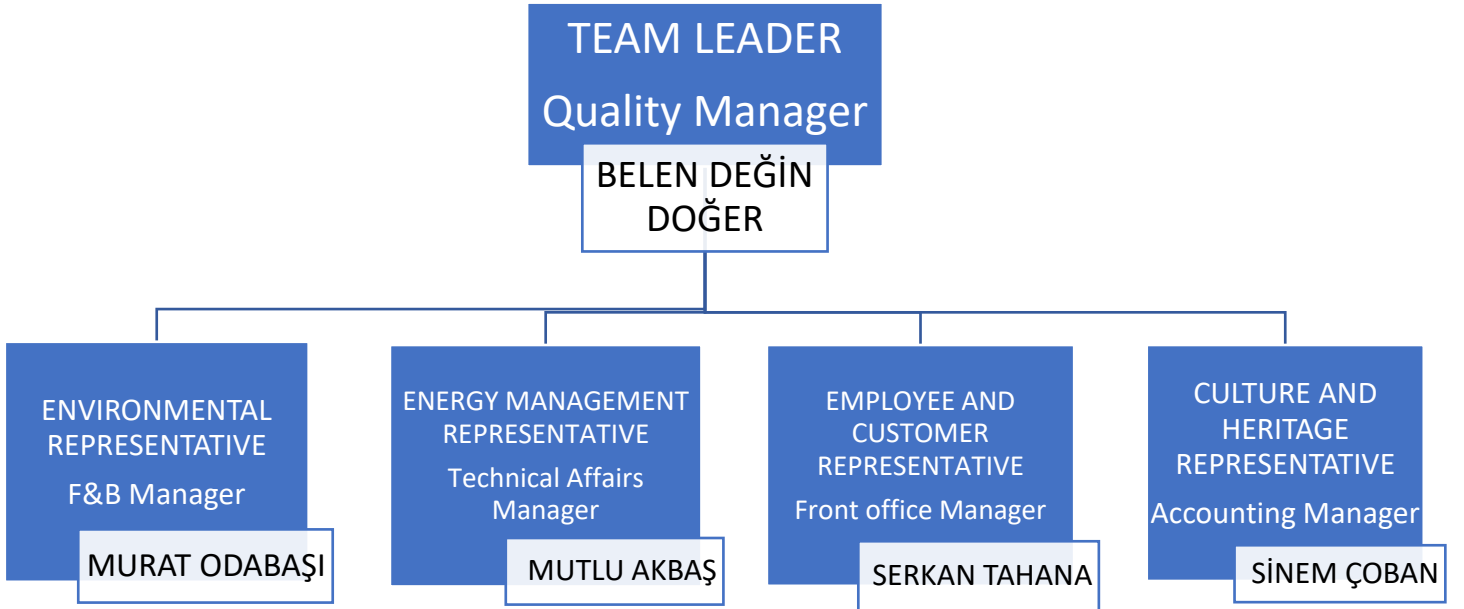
TEAM LEADER
Quality Manager

BELEN DEĞİN DOĞER

ENVIRONMENTAL REPRESENTATIVE
F&B Manager

MURAT ODABAŞI

ENERGY MANAGEMENT REPRESENTATIVE
Technical Affairs Manager

MUTLU AKBAŞ

EMPLOYEE AND CUSTOMER REPRESENTATIVE
Front office Manager

SERKAN TAHANA

CULTURE AND HERITAGE REPRESENTATIVE
Accounting Manager

SİNEM ÇOBAN